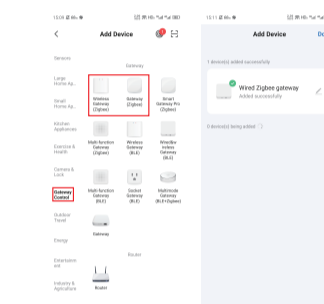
15:08 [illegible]

Add Device

Sensors

Large Home Ap...

Small Home Ap...

Kitchen Appliances

Exercise & Health

Camera & Lock

Gateway Control

Outdoor Travel

Energy

Entertainment

Industry & Agriculture

Gateway

Wireless Gateway (Zigbee)

Gateway (Zigbee)

Smart Gateway Pro (Zigbee)

Multi-function Gateway (Zigbee)

Wireless Gateway (BLE)

Wired/Wireless Gateway (BLE)

Multi-function Gateway (BLE)

Socket Gateway (BLE)

Multimode Gateway (BLE+Zigbee)

Gateway

Router

Router

15:11 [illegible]

Add Device

De

1 device(s) added successfully

Wired Zigbee gateway

Added successfully

0 device(s) being added